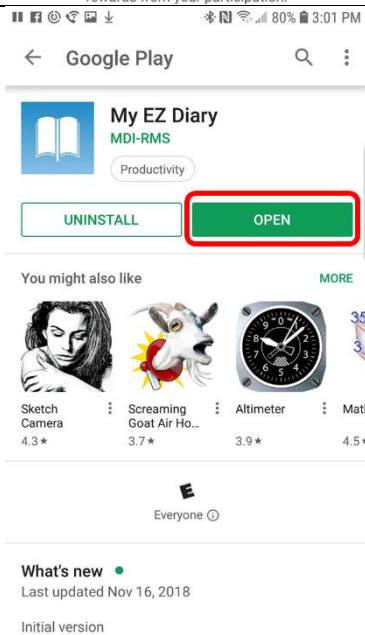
rewards from your participation.

80% 3:01 PM

Google Play

My EZ Diary
MDI-RMS
Productivity

UNINSTALL
OPEN

You might also like
MORE

Sketch Camera
4.3★

Screaming Goat Air Ho...
3.7★

Altimeter
3.9★

Mat
4.5★

E
Everyone ⓘ

What's new
Last updated Nov 16, 2018

Initial version